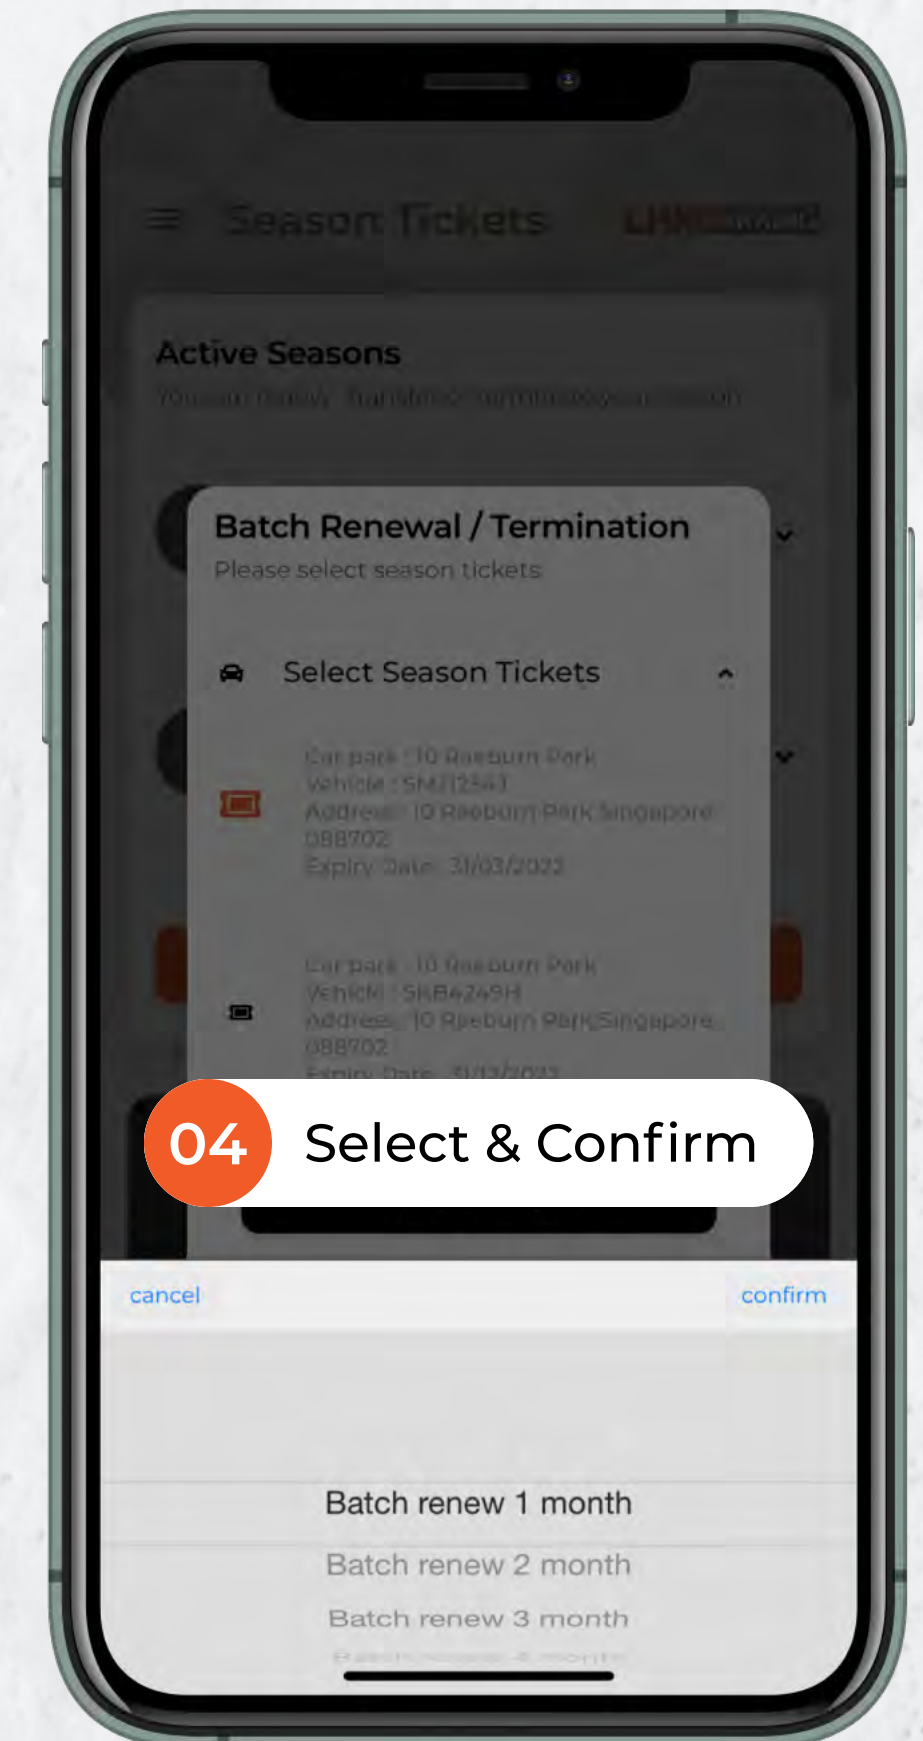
Season Tickets

Active Seasons

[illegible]

Batch Renewal / Termination

Please select season tickets

Select Season Tickets

Car park : 10 Raeburn Park
Vehicle : SMJ12343
Address : 10 Raeburn Park Singapore 088702
Expiry Date : 31/03/2022

Car park : 10 Raeburn Park
Vehicle : SKB6249H
Address : 10 Raeburn Park Singapore 088702
Expiry Date : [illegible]

04 Select & Confirm

cancel

confirm

Batch renew 1 month

Batch renew 2 month

Batch renew 3 month

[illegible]